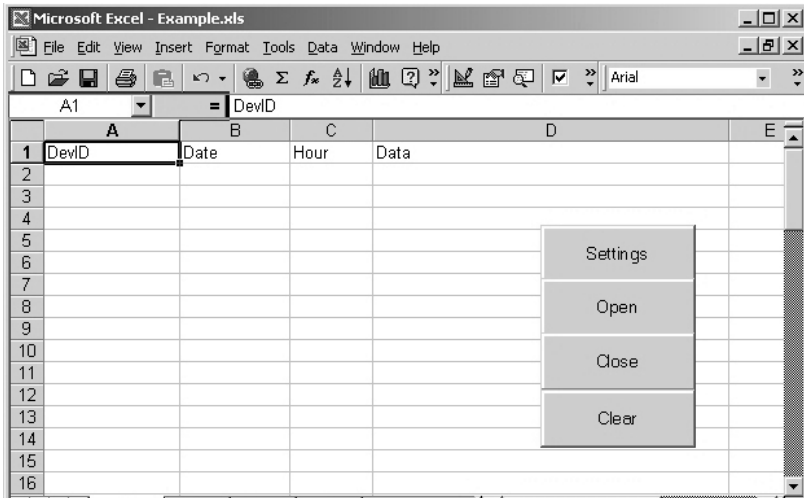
Microsoft Excel - Example.xls

File Edit View Insert Format Tools Data Window Help

Arial

A1 = DevID

| | A | B | C | D | E |
|---|---|---|---|---|---|
| 1 | DevID | Date | Hour | Data | |
| 2 | | | | | |
| 3 | | | | | |
| 4 | | | | | |
| 5 | | | | | |
| 6 | | | | | |
| 7 | | | | | |
| 8 | | | | | |
| 9 | | | | | |
| 10 | | | | | |
| 11 | | | | | |
| 12 | | | | | |
| 13 | | | | | |
| 14 | | | | | |
| 15 | | | | | |
| 16 | | | | | |

Settings

Open

Close

Clear